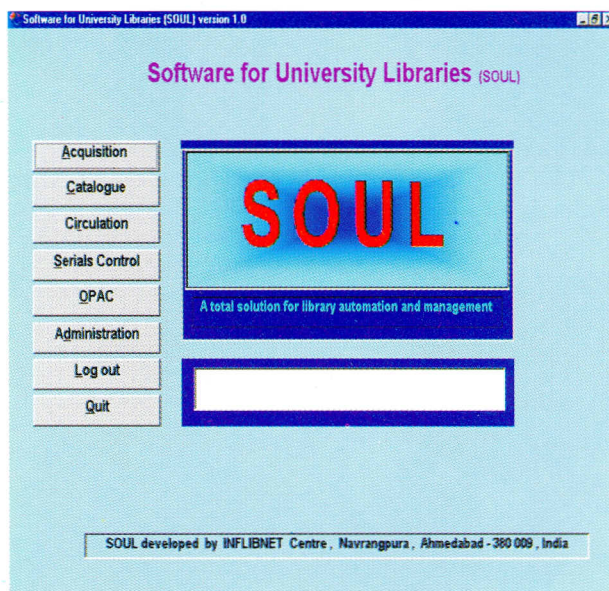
Software for University Libraries (SOUL) version 1.0

Software for University Libraries (SOUL)

Acquisition

Catalogue

Circulation

Serials Control

OPAC

Administration

Log out

Quit

SOUL

A total solution for library automation and management

SOUL developed by INFLIBNET Centre, Navrangpura, Ahmedabad - 380 009, India